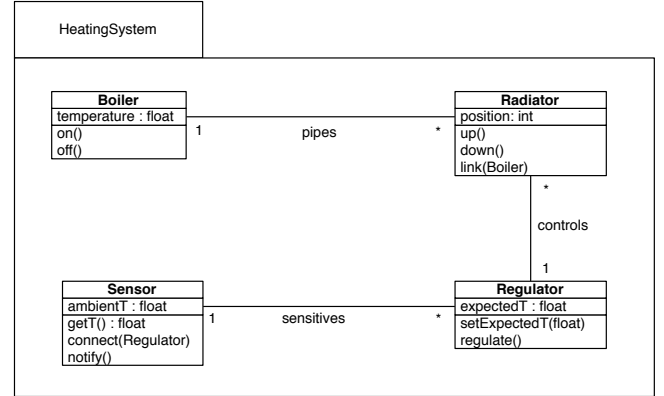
HeatingSystem

Boiler
temperature : float
on()
off()

1 pipes *

Radiator
position: int
up()
down()
link(Boiler)

*
controls
1

Sensor
ambientT : float
getT() : float
connect(Regulator)
notify()

1 sensitives *

Regulator
expectedT : float
setExpectedT(float)
regulate()